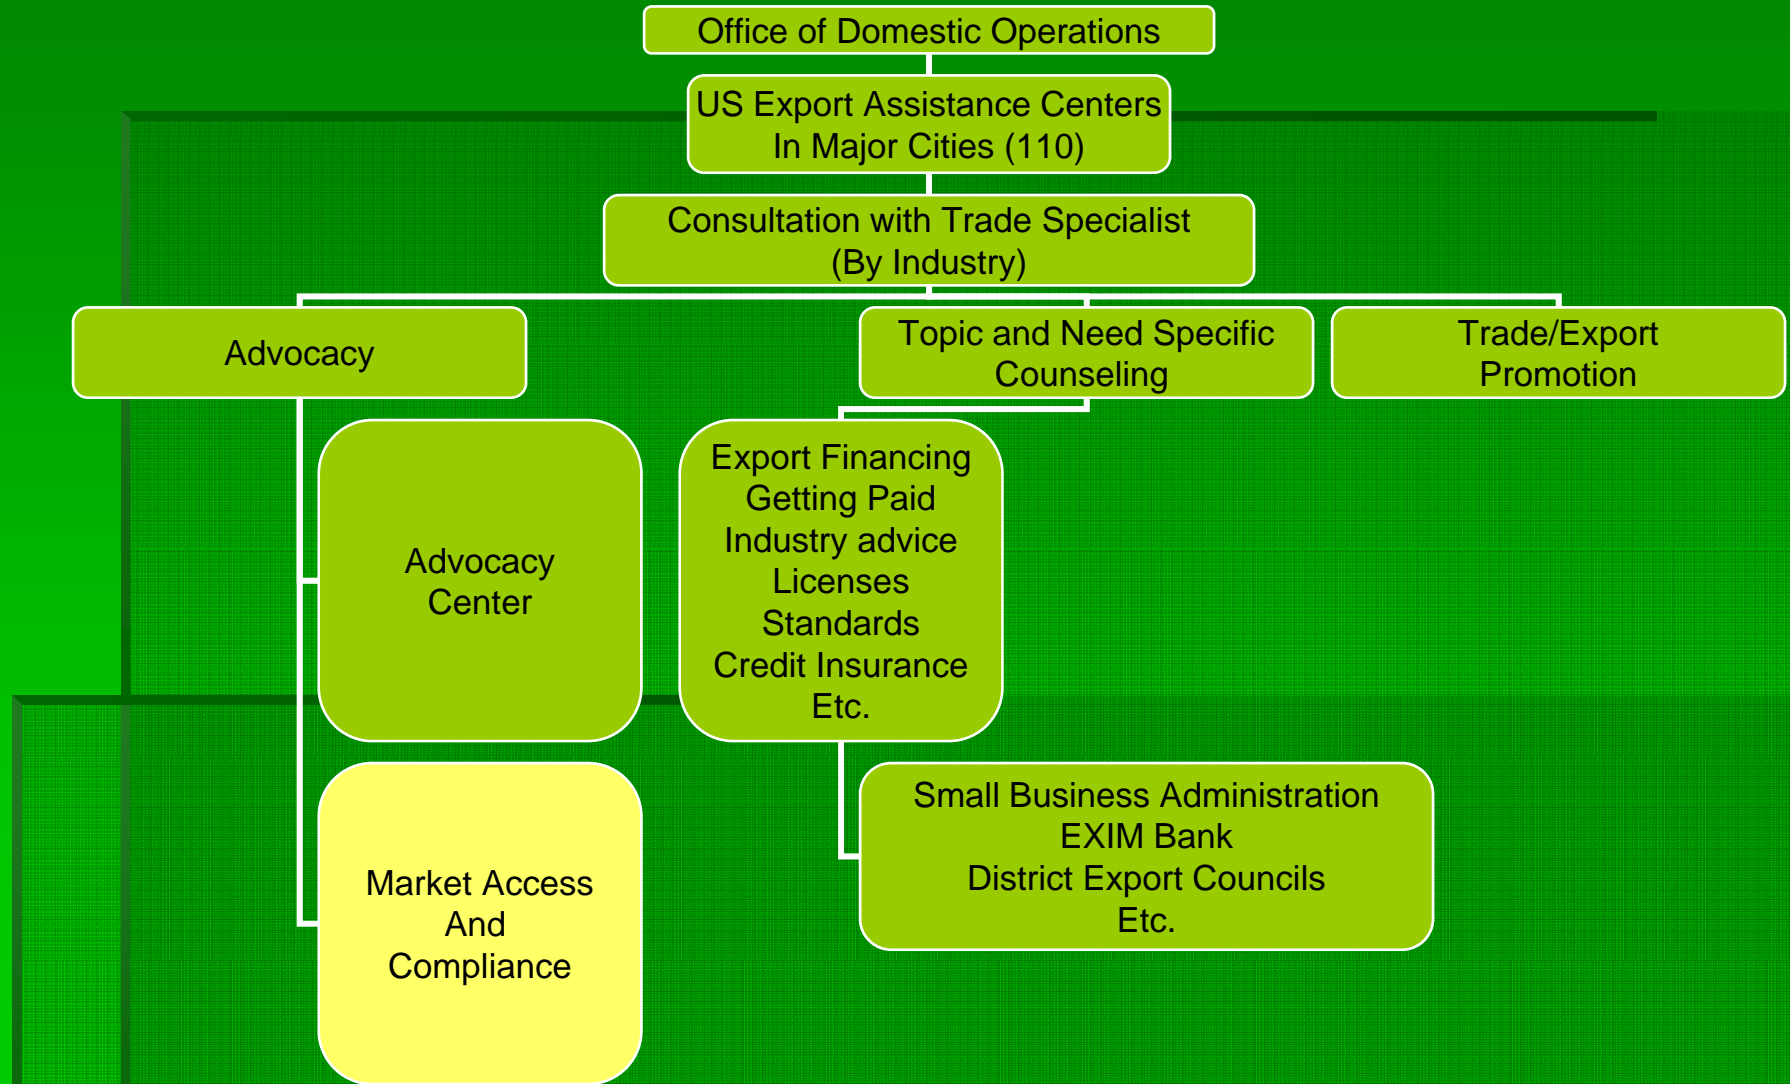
Office of Domestic Operations

US Export Assistance Centers
In Major Cities (110)

Consultation with Trade Specialist
(By Industry)

Advocacy

Topic and Need Specific
Counseling

Trade/Export
Promotion

Advocacy
Center

Export Financing
Getting Paid
Industry advice
Licenses
Standards
Credit Insurance
Etc.

Small Business Administration
EXIM Bank
District Export Councils
Etc.

Market Access
And
Compliance